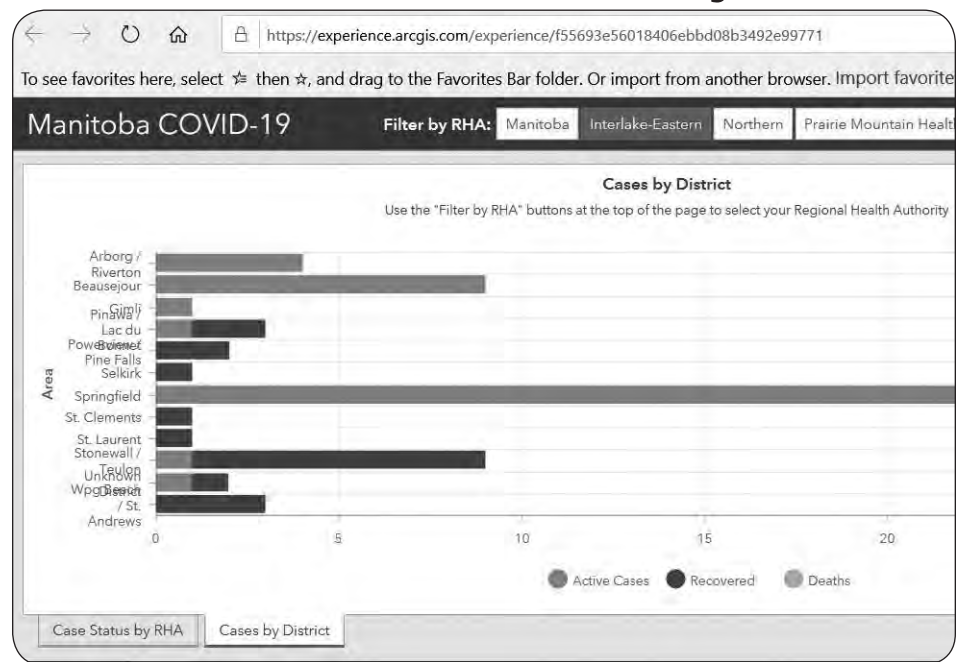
https://experience.arcgis.com/experience/f55693e56018406ebbd08b3492e99771

To see favorites here, select ✰ then ☆, and drag to the Favorites Bar folder. Or import from another browser. Import favorite

Manitoba COVID-19

Filter by RHA: Manitoba Interlake-Eastern Northern Prairie Mountain Healt

Cases by District

Use the "Filter by RHA" buttons at the top of the page to select your Regional Health Authority

Area

Arborg / Riverton
Beausejour
Gimli
Pinawa / Lac du Bonnet
Powerview / Pine Falls
Selkirk
Springfield
St. Clements
St. Laurent
Stonewall / Teulon
Unknown District
Wpg Beach / St. Andrews

0 5 10 15 20

Active Cases Recovered Deaths

Case Status by RHA Cases by District